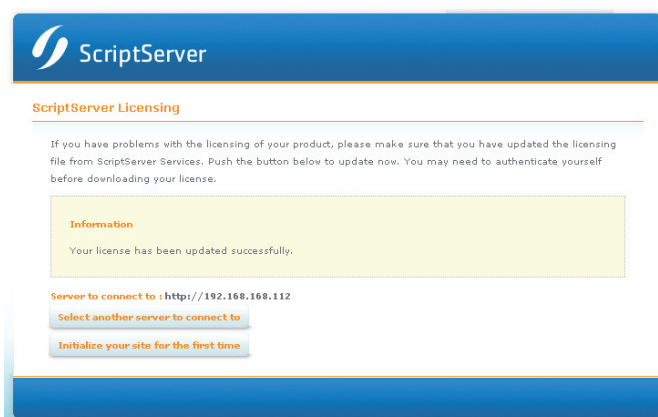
ScriptServer

ScriptServer Licensing

If you have problems with the licensing of your product, please make sure that you have updated the licensing file from ScriptServer Services. Push the button below to update now. You may need to authenticate yourself before downloading your license.

Information

Your license has been updated successfully.

Server to connect to : http://192.168.168.112

Select another server to connect to

Initialize your site for the first time